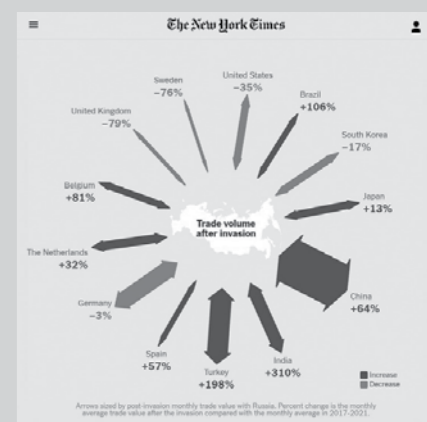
The New York Times

Sweden
−76%

United States
−35%

Brazil
+106%

United Kingdom
−79%

South Korea
−17%

Belgium
+81%

Japan
+13%

Trade volume after invasion

The Netherlands
+32%

Germany
−3%

China
+64%

Spain
+57%

Turkey
+198%

India
+310%

Increase
Decrease

Arrows sized by post-invasion monthly trade value with Russia. Percent change is the monthly average trade value after the invasion compared with the monthly average in 2017-2021.